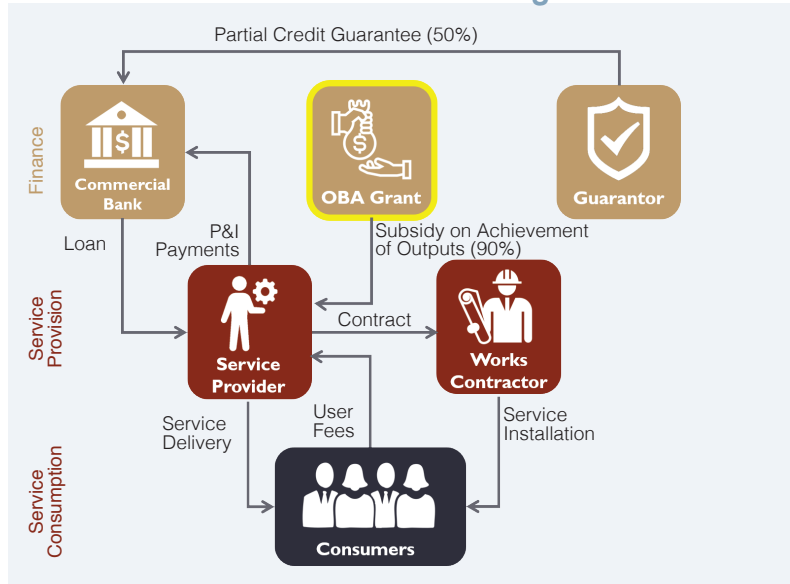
Partial Credit Guarantee (50%)

Finance

Commercial Bank

OBA Grant

Guarantor

Loan

P&I Payments

Subsidy on Achievement of Outputs (90%)

Service Provision

Service Provider

Contract

Works Contractor

Service Delivery

User Fees

Service Installation

Service Consumption

Consumers